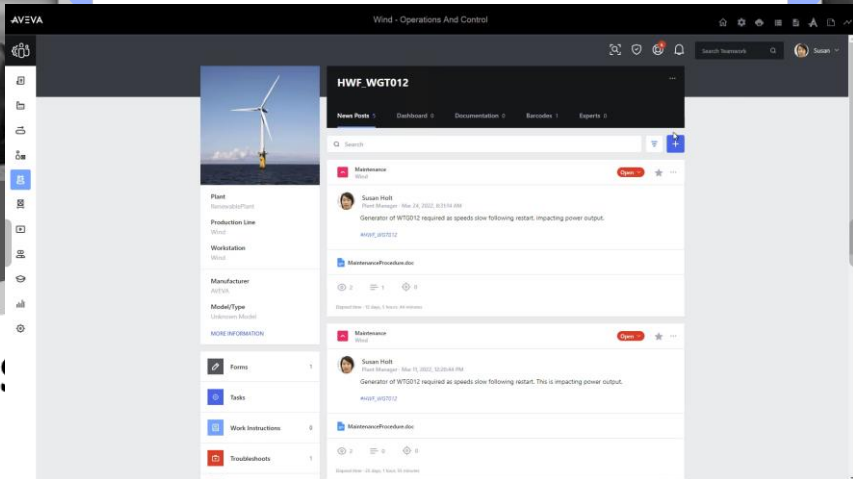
AVEVA

Wind - Operations And Control

Search Teamwork

Susan

HWF_WGT012

News Posts 5

Dashboard 0

Documentation 0

Barcodes 1

Experts 0

Search

Plant
RenewablePlant

Production Line
Wind

Workstation
Wind

Manufacturer
AVEVA

Model/Type
Unknown Model

MORE INFORMATION

Forms 1

Tasks

Work Instructions 8

Troubleshoots 1

Maintenance
Wind

Open

Susan Holt
Plant Manager - Mar 24, 2022, 8:31:14 AM

Generator of WTG012 required as speeds slow following restart. Impacting power output.

#HWF_WGT012

MaintenanceProcedure.doc

2 1 0

Elapsed time - 15 days, 5 hours, 44 minutes

Maintenance
Wind

Open

Susan Holt
Plant Manager - Mar 11, 2022, 10:20:46 PM

Generator of WTG012 required as speeds slow following restart. This is impacting power output.

#HWF_WGT012

MaintenanceProcedure.doc

2 0 0

Elapsed time - 22 days, 1 hours 35 minutes